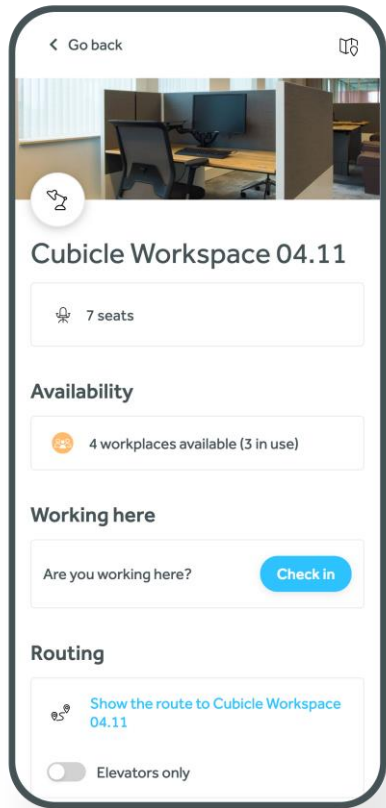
Go back

Cubicle Workspace 04.11

7 seats

Availability

4 workplaces available (3 in use)

Working here

Are you working here?

Check in

Routing

Show the route to Cubicle Workspace 04.11

Elevators only